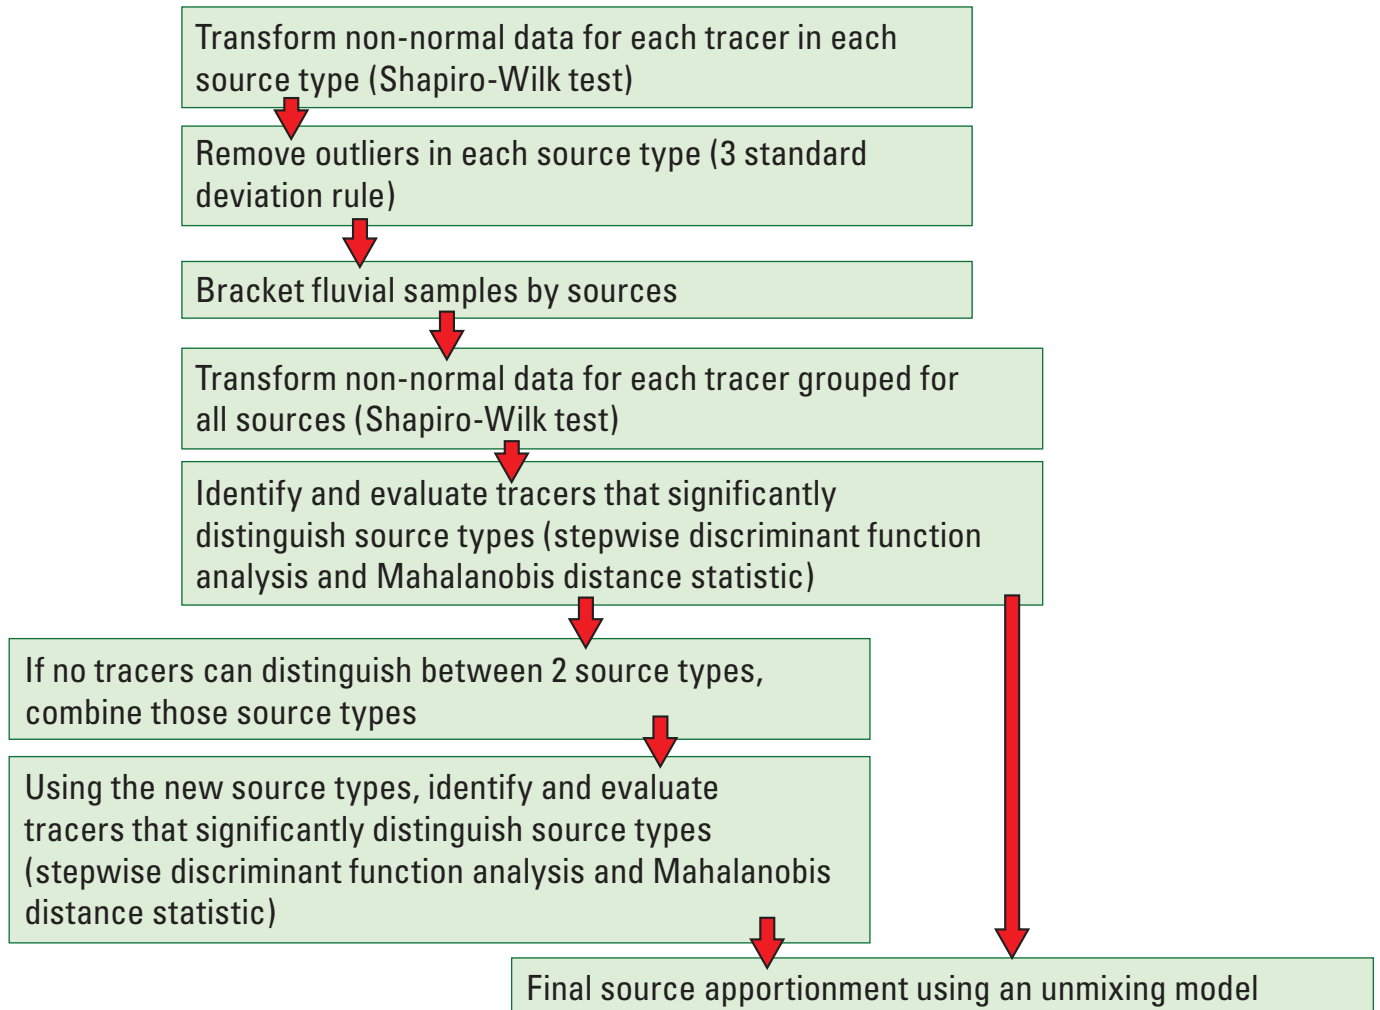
Transform non-normal data for each tracer in each source type (Shapiro-Wilk test)

Remove outliers in each source type (3 standard deviation rule)

Bracket fluvial samples by sources

Transform non-normal data for each tracer grouped for all sources (Shapiro-Wilk test)

Identify and evaluate tracers that significantly distinguish source types (stepwise discriminant function analysis and Mahalanobis distance statistic)

If no tracers can distinguish between 2 source types, combine those source types

Using the new source types, identify and evaluate tracers that significantly distinguish source types (stepwise discriminant function analysis and Mahalanobis distance statistic)

Final source apportionment using an unmixing model